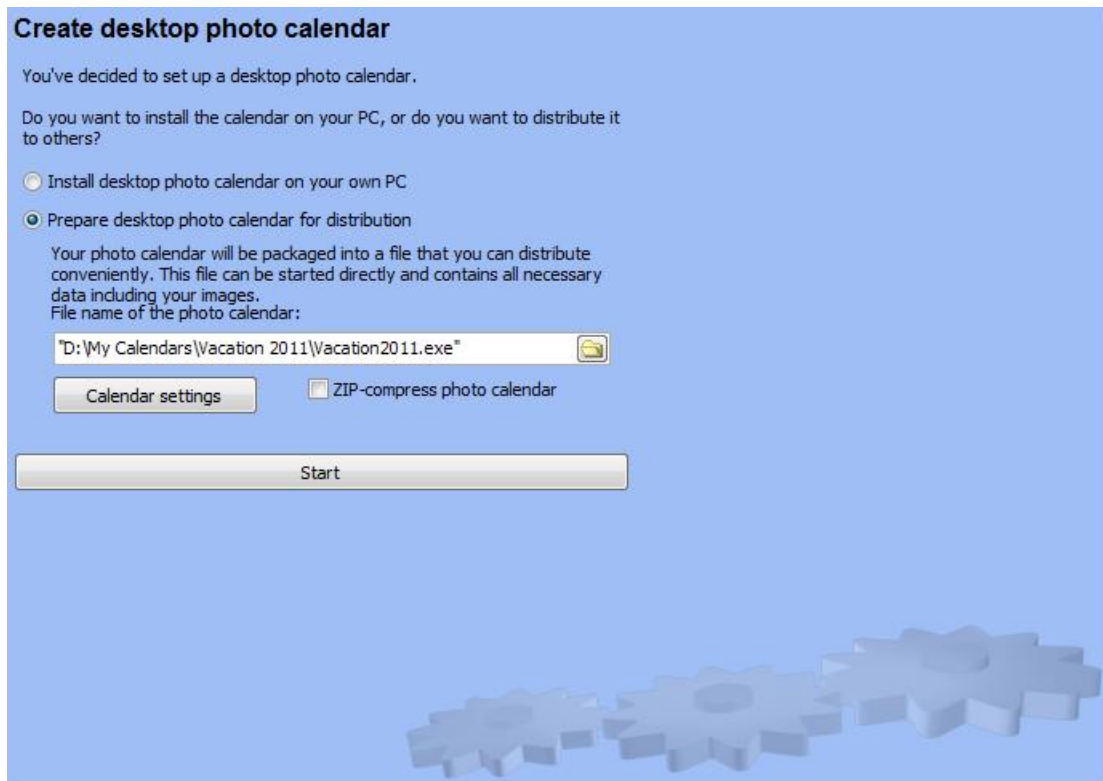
Create desktop photo calendar

You've decided to set up a desktop photo calendar.

Do you want to install the calendar on your PC, or do you want to distribute it to others?

Install desktop photo calendar on your own PC

Prepare desktop photo calendar for distribution

Your photo calendar will be packaged into a file that you can distribute conveniently. This file can be started directly and contains all necessary data including your images.
File name of the photo calendar:

"D:\My Calendars\Vacation 2011\Vacation2011.exe"

Calendar settings

ZIP-compress photo calendar

Start